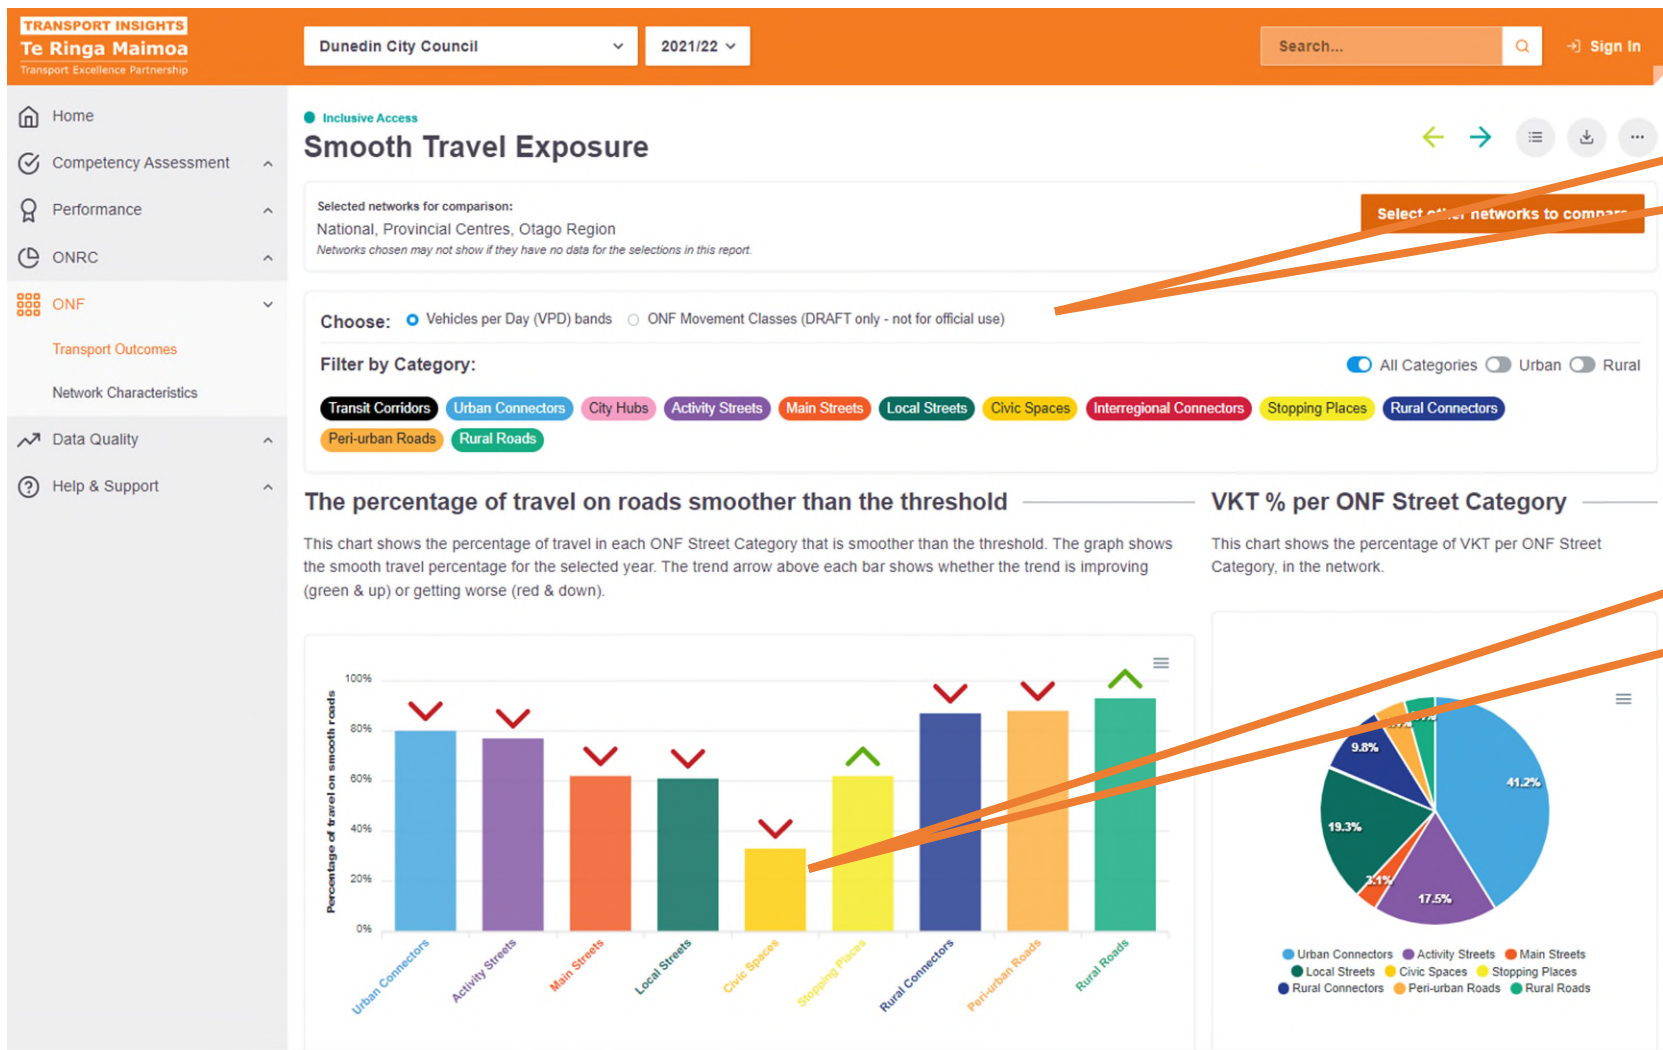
TRANSPORT INSIGHTS
Te Ringa Maimoa
Transport Excellence Partnership

Dunedin City Council
2021/22
Search...
Sign In

Home
Competency Assessment
Performance
ONRC
ONF
Transport Outcomes
Network Characteristics
Data Quality
Help & Support

Inclusive Access
Smooth Travel Exposure

Selected networks for comparison:
National, Provincial Centres, Otago Region
Networks chosen may not show if they have no data for the selections in this report.
Select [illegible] networks to compar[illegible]

Choose: Vehicles per Day (VPD) bands ONF Movement Classes (DRAFT only - not for official use)

Filter by Category:
All Categories Urban Rural

Transit Corridors Urban Connectors City Hubs Activity Streets Main Streets Local Streets Civic Spaces Interregional Connectors Stopping Places Rural Connectors Peri-urban Roads Rural Roads

The percentage of travel on roads smoother than the threshold

This chart shows the percentage of travel in each ONF Street Category that is smoother than the threshold. The graph shows the smooth travel percentage for the selected year. The trend arrow above each bar shows whether the trend is improving (green & up) or getting worse (red & down).

Percentage of travel on smooth roads
100%
80%
60%
40%
20%
0%
Urban Connectors
Activity Streets
Main Streets
Local Streets
Civic Spaces
Stopping Places
Rural Connectors
Peri-urban Roads
Rural Roads

VKT % per ONF Street Category

This chart shows the percentage of VKT per ONF Street Category, in the network.

41.2%
17.5%
19.3%
9.8%
3.1%

Urban Connectors Activity Streets Main Streets
Local Streets Civic Spaces Stopping Places
Rural Connectors Peri-urban Roads Rural Roads